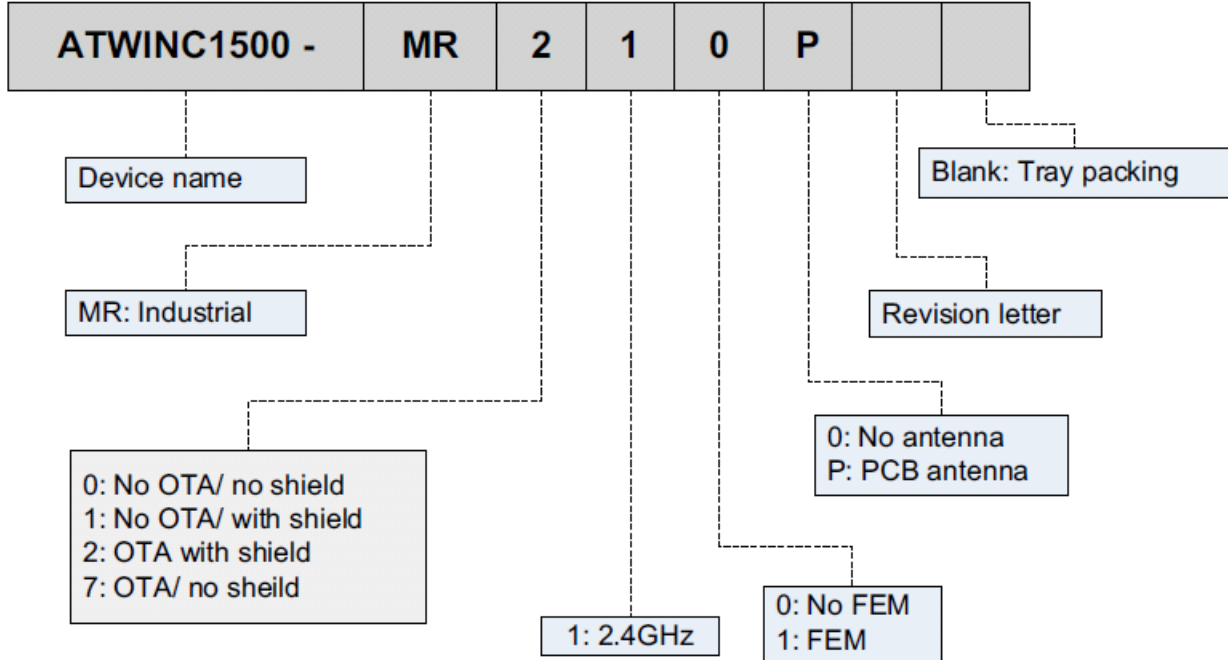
| ATWINC1500 - | MR | 2 | 1 | 0 | P | | |
|---|---|---|---|---|---|---|---|

Blank: Tray packing

Device name

MR: Industrial

Revision letter

0: No antenna
P: PCB antenna

0: No OTA/ no shield
1: No OTA/ with shield
2: OTA with shield
7: OTA/ no sheild

1: 2.4GHz

0: No FEM
1: FEM